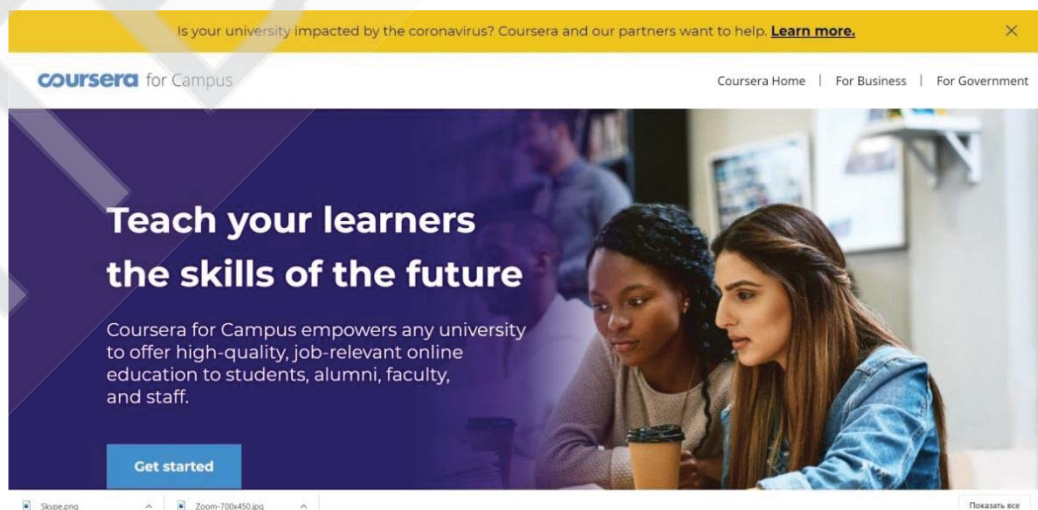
Is your university impacted by the coronavirus? Coursera and our partners want to help. Learn more.

coursera for Campus

Coursera Home | For Business | For Government

Teach your learners the skills of the future

Coursera for Campus empowers any university to offer high-quality, job-relevant online education to students, alumni, faculty, and staff.

Get started

Skype.png

Zoom-700x450.jpg

Показать все